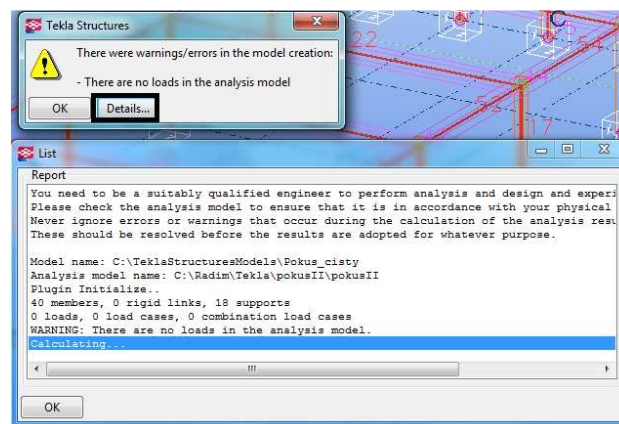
Tekla Structures

There were warnings/errors in the model creation:

- There are no loads in the analysis model

OK

Details...

22

5

17

List

Report

You need to be a suitably qualified engineer to perform analysis and design and experi
Please check the analysis model to ensure that it is in accordance with your physical
Never ignore errors or warnings that occur during the calculation of the analysis resu
These should be resolved before the results are adopted for whatever purpose.

Model name: C:\TeklaStructuresModels\Pokus_cisty
Analysis model name: C:\Radim\Tekla\pokusII\pokusII
Plugin Initialize..
40 members, 0 rigid links, 18 supports
0 loads, 0 load cases, 0 combination load cases
WARNING: There are no loads in the analysis model.
Calculating...

OK